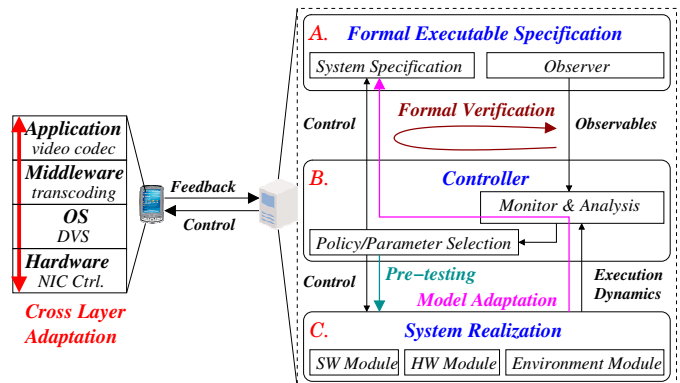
Application
video codec
Middleware
transcoding
OS
DVS
Hardware
NIC Ctrl.

Cross Layer Adaptation

Feedback
Control

A. Formal Executable Specification
System Specification
Observer
Formal Verification
Control
Observables

B. Controller
Monitor & Analysis
Policy/Parameter Selection
Pre−testing
Control
Model Adaptation
Execution Dynamics

C. System Realization
SW Module
HW Module
Environment Module